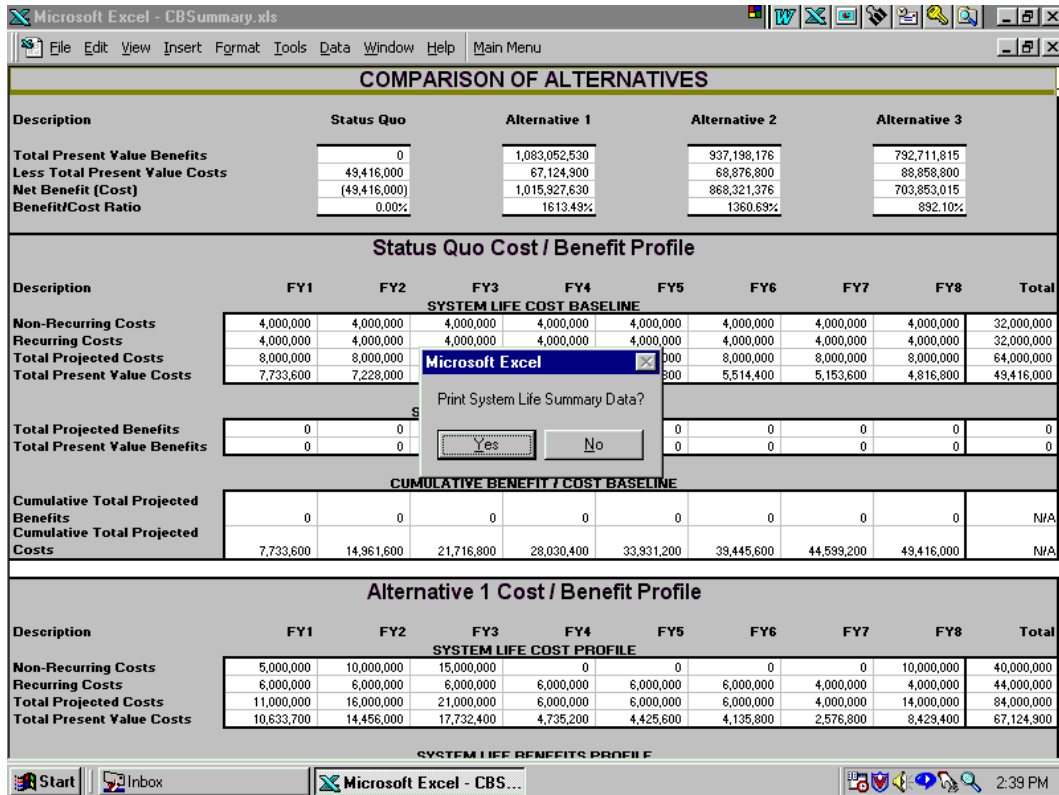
Microsoft Excel - CBSummary.xls

File Edit View Insert Format Tools Data Window Help Main Menu

COMPARISON OF ALTERNATIVES

| Description | Status Quo | Alternative 1 | Alternative 2 | Alternative 3 |
|---|---|---|---|---|
| Total Present Value Benefits | 0 | 1,083,052,530 | 937,198,176 | 792,711,815 |
| Less Total Present Value Costs | 49,416,000 | 67,124,900 | 68,876,800 | 88,858,800 |
| Net Benefit (Cost) | (49,416,000) | 1,015,927,630 | 868,321,376 | 703,853,015 |
| Benefit/Cost Ratio | 0.00% | 1613.49% | 1360.69% | 892.10% |

Status Quo Cost / Benefit Profile

SYSTEM LIFE COST BASELINE

| Description | FY1 | FY2 | FY3 | FY4 | FY5 | FY6 | FY7 | FY8 | Total |
|---|---|---|---|---|---|---|---|---|---|
| Non-Recurring Costs | 4,000,000 | 4,000,000 | 4,000,000 | 4,000,000 | 4,000,000 | 4,000,000 | 4,000,000 | 4,000,000 | 32,000,000 |
| Recurring Costs | 4,000,000 | 4,000,000 | 4,000,000 | 4,000,000 | 4,000,000 | 4,000,000 | 4,000,000 | 4,000,000 | 32,000,000 |
| Total Projected Costs | 8,000,000 | 8,000,000 | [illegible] | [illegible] | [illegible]000 | 8,000,000 | 8,000,000 | 8,000,000 | 64,000,000 |
| Total Present Value Costs | 7,733,600 | 7,228,000 | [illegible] | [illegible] | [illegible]800 | 5,514,400 | 5,153,600 | 4,816,800 | 49,416,000 |

S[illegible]

| | | | | | | | | | |
|---|---|---|---|---|---|---|---|---|---|
| Total Projected Benefits | 0 | 0 | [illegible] | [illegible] | 0 | 0 | 0 | 0 | 0 |
| Total Present Value Benefits | 0 | 0 | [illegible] | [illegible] | 0 | 0 | 0 | 0 | 0 |

Microsoft Excel

Print System Life Summary Data?

Yes No

CUMULATIVE BENEFIT / COST BASELINE

| | | | | | | | | | |
|---|---|---|---|---|---|---|---|---|---|
| Cumulative Total Projected Benefits | 0 | 0 | 0 | 0 | 0 | 0 | 0 | 0 | N/A |
| Cumulative Total Projected Costs | 7,733,600 | 14,961,600 | 21,716,800 | 28,030,400 | 33,931,200 | 39,445,600 | 44,599,200 | 49,416,000 | N/A |

Alternative 1 Cost / Benefit Profile

SYSTEM LIFE COST PROFILE

| Description | FY1 | FY2 | FY3 | FY4 | FY5 | FY6 | FY7 | FY8 | Total |
|---|---|---|---|---|---|---|---|---|---|
| Non-Recurring Costs | 5,000,000 | 10,000,000 | 15,000,000 | 0 | 0 | 0 | 0 | 10,000,000 | 40,000,000 |
| Recurring Costs | 6,000,000 | 6,000,000 | 6,000,000 | 6,000,000 | 6,000,000 | 6,000,000 | 4,000,000 | 4,000,000 | 44,000,000 |
| Total Projected Costs | 11,000,000 | 16,000,000 | 21,000,000 | 6,000,000 | 6,000,000 | 6,000,000 | 4,000,000 | 14,000,000 | 84,000,000 |
| Total Present Value Costs | 10,633,700 | 14,456,000 | 17,732,400 | 4,735,200 | 4,425,600 | 4,135,800 | 2,576,800 | 8,429,400 | 67,124,900 |

SYSTEM LIFE BENEFITS PROFILE

Start Inbox Microsoft Excel - CBS... 2:39 PM